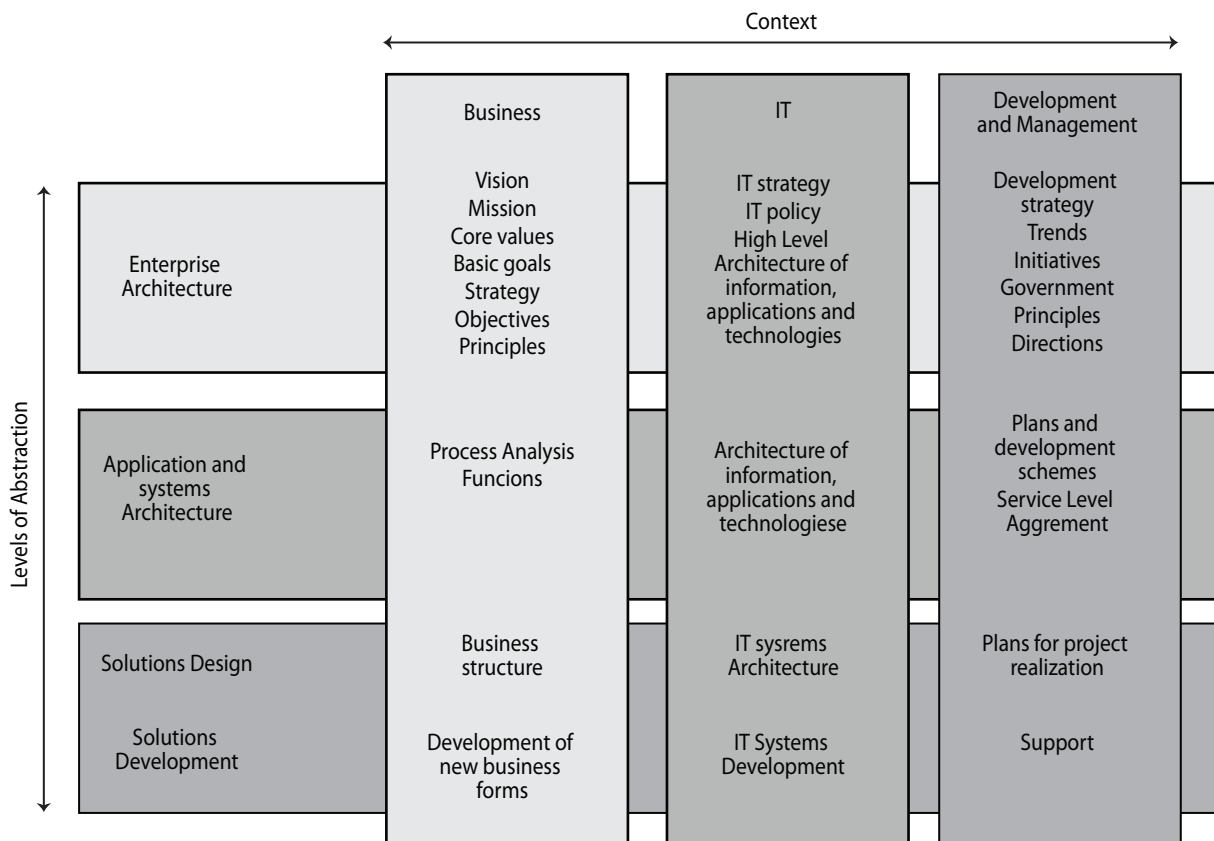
Context

Levels of Abstraction

| | Business | IT | Development and Management |
|---|---|---|---|
| Enterprise Architecture | Vision Mission Core values Basic goals Strategy Objectives Principles | IT strategy IT policy High Level Architecture of information, applications and technologies | Development strategy Trends Initiatives Government Principles Directions |
| Application and systems Architecture | Process Analysis Funcions | Architecture of information, applications and technologiese | Plans and development schemes Service Level Aggrement |
| Solutions Design | Business structure | IT sysrems Architecture | Plans for project realization |
| Solutions Development | Development of new business forms | IT Systems Development | Support |